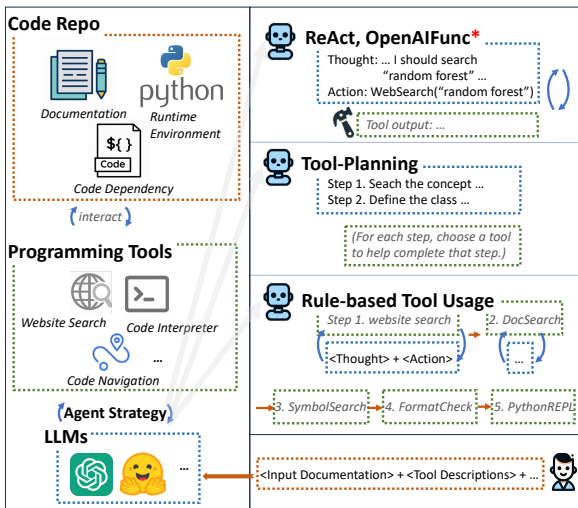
Code Repo

Documentation

python

Runtime Environment

${ }

Code

Code Dependency

interact

Programming Tools

Website Search

Code Interpreter

Code Navigation

...

Agent Strategy

LLMs

...

ReAct, OpenAIFunc*

Thought: ... I should search "random forest" ...
Action: WebSearch("random forest")

Tool output: ...

Tool-Planning

Step 1. Seach the concept ...
Step 2. Define the class ...

(For each step, choose a tool to help complete that step.)

Rule-based Tool Usage

Step 1. website search

2. DocSearch

<Thought> + <Action>

...

3. SymbolSearch

4. FormatCheck

5. PythonREPL

<Input Documentation> + <Tool Descriptions> + ...